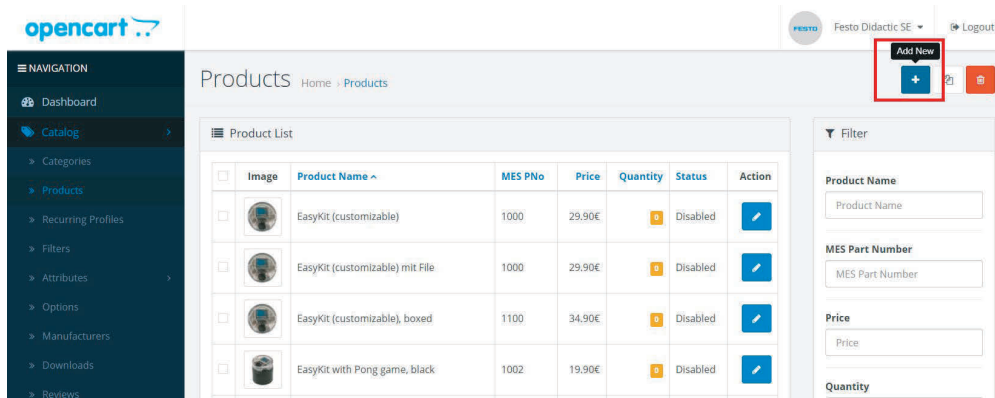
opencart

FESTO Festo Didactic SE Logout

Add New

+

NAVIGATION

Dashboard

Catalog

» Categories

» Products

» Recurring Profiles

» Filters

» Attributes

» Options

» Manufacturers

» Downloads

» Reviews

Products Home › Products

Product List

| | Image | Product Name ^ | MES PNo | Price | Quantity | Status | Action |
|---|---|---|---|---|---|---|---|
| | | EasyKit (customizable) | 1000 | 29.90€ | 0 | Disabled | |
| | | EasyKit (customizable) mit File | 1000 | 29.90€ | 0 | Disabled | |
| | | EasyKit (customizable), boxed | 1100 | 34.90€ | 0 | Disabled | |
| | | EasyKit with Pong game, black | 1002 | 19.90€ | 0 | Disabled | |

Filter

Product Name

Product Name

MES Part Number

MES Part Number

Price

Price

Quantity